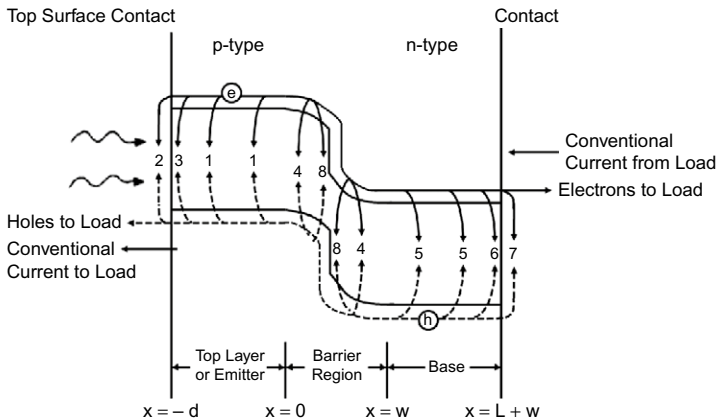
Top Surface Contact

Contact

p-type

n-type

e

2 3 1 1 4 8

Conventional Current from Load

Electrons to Load

Holes to Load

Conventional Current to Load

8 4 5 5 6 7

h

Top Layer or Emitter

Barrier Region

Base

$x = -d$

$x = 0$

$x = w$

$x = L + w$